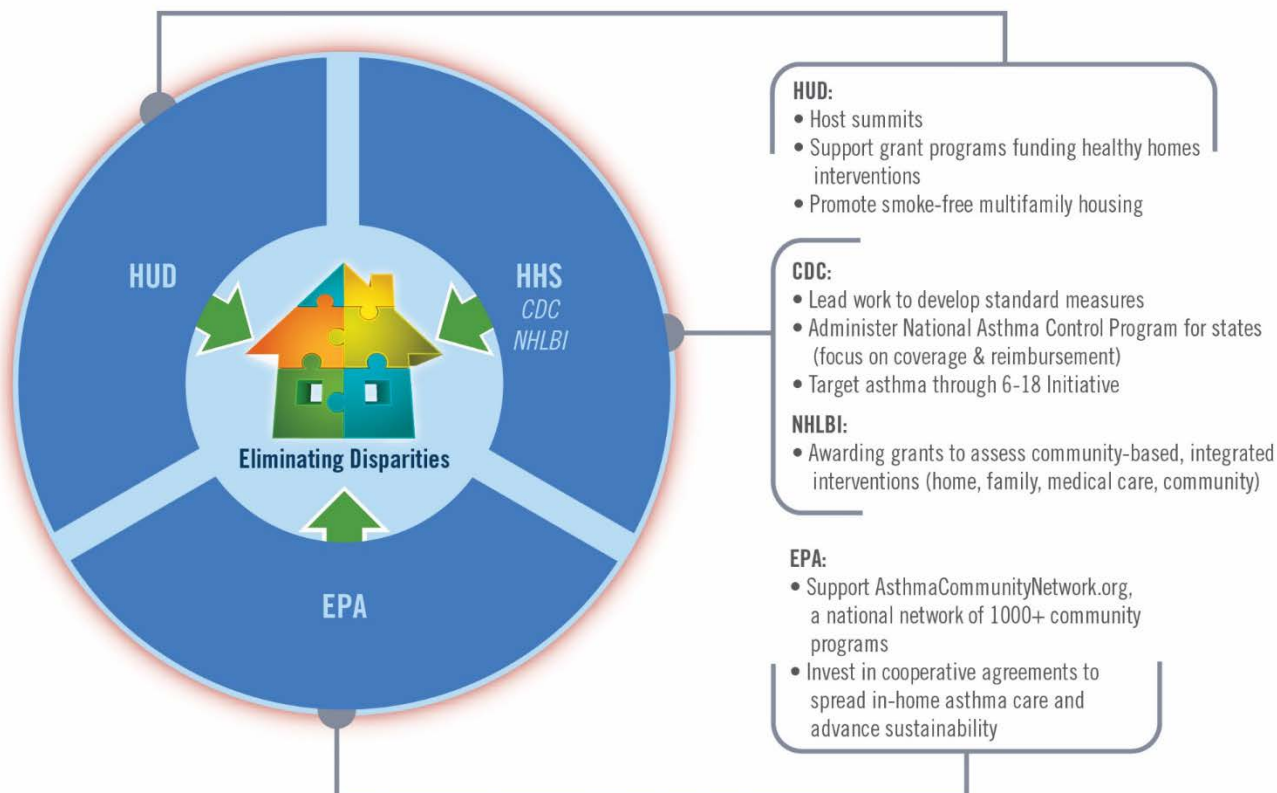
HUD

HHS
CDC
NHLBI

EPA

Eliminating Disparities

HUD:
• Host summits
• Support grant programs funding healthy homes interventions
• Promote smoke-free multifamily housing

CDC:
• Lead work to develop standard measures
• Administer National Asthma Control Program for states (focus on coverage & reimbursement)
• Target asthma through 6-18 Initiative

NHLBI:
• Awarding grants to assess community-based, integrated interventions (home, family, medical care, community)

EPA:
• Support AsthmaCommunityNetwork.org, a national network of 1000+ community programs
• Invest in cooperative agreements to spread in-home asthma care and advance sustainability